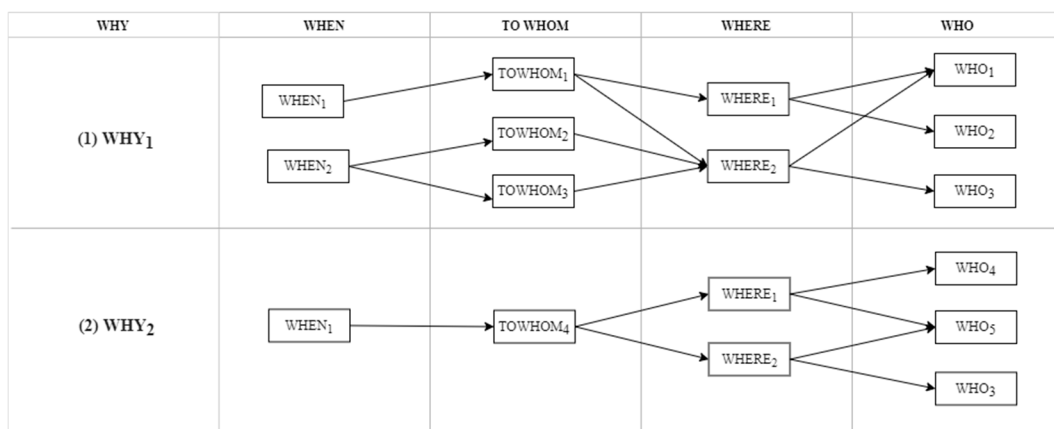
| WHY | WHEN | TO WHOM | WHERE | WHO |
|---|---|---|---|---|
| (1) $WHY_1$ | $WHEN_1$, $WHEN_2$ | $TOWHOM_1$, $TOWHOM_2$, $TOWHOM_3$ | $WHERE_1$, $WHERE_2$ | $WHO_1$, $WHO_2$, $WHO_3$ |
| (2) $WHY_2$ | $WHEN_1$ | $TOWHOM_4$ | $WHERE_1$, $WHERE_2$ | $WHO_4$, $WHO_5$, $WHO_3$ |